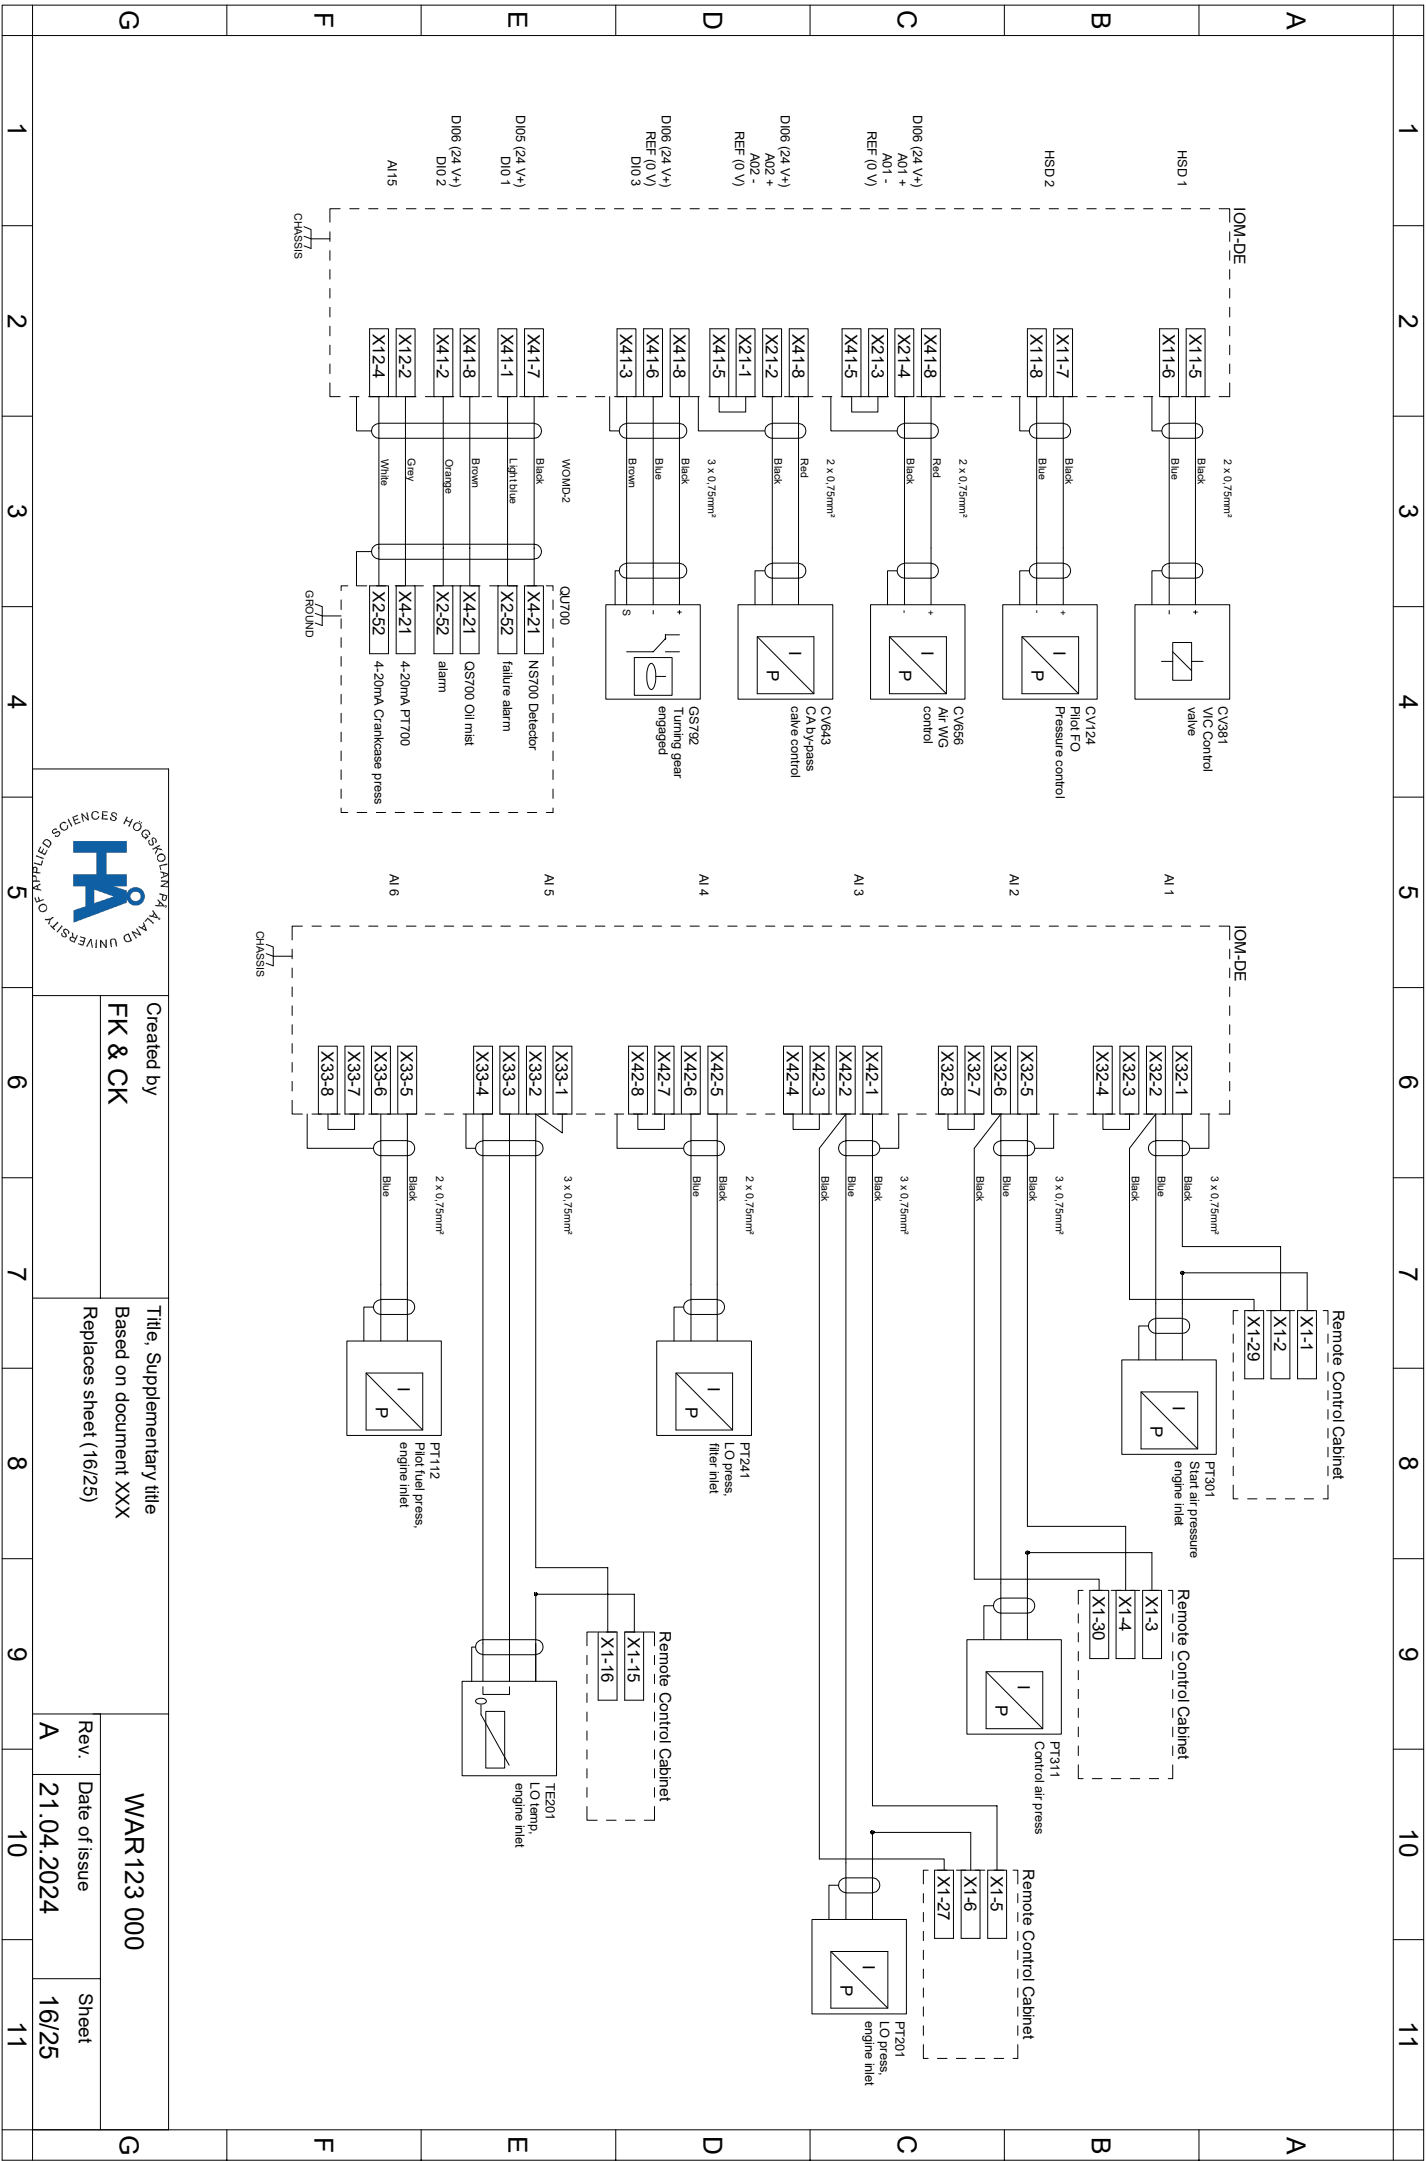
A B C D E F G

1 2 3 4 5 6 7 8 9 10 11

IOM-DE

HSD 1
HSD 2
DI06 (24 V+)
A01 +
A01 -
REF (0 V)
DI06 (24 V+)
A02 +
A02 -
REF (0 V)
DI06 (24 V+)
REF (0 V)
DI0 3
DI05 (24 V+)
DI0 1
DI06 (24 V+)
DI0 2
AI15

CHASSIS

X11-5
X11-6
X11-7
X11-8
X41-8
X21-4
X21-3
X41-5
X41-8
X21-2
X21-1
X41-5
X41-8
X41-6
X41-3
X41-7
X41-1
X41-8
X41-2
X12-2
X12-4

2 x 0,75mm²
Black
Blue
Black
Blue
2 x 0,75mm²
Red
Black
2 x 0,75mm²
Red
Black
3 x 0,75mm²
Black
Blue
Brown
WOMD-2
Black
Light blue
Brown
Orange
Grey
White

QU700
X4-21
X2-52
X4-21
X2-52
X4-21
X2-52
NS700 Detector
failure alarm
QS700 Oil mist
alarm
4-20mA PT700
4-20mA Crankcase press
GROUND

CV381
V/C Control
valve
CV124
Pilot FO
Pressure control
CV656
Air WG
control
CV643
CA by-pass
calve control
GS792
Turning gear
engaged

I
P

AI 1
AI 2
AI 3
AI 4
AI 5
AI 6

IOM-DE
CHASSIS

X32-1
X32-2
X32-3
X32-4
X32-5
X32-6
X32-7
X32-8
X42-1
X42-2
X42-3
X42-4
X42-5
X42-6
X42-7
X42-8
X33-1
X33-2
X33-3
X33-4
X33-5
X33-6
X33-7
X33-8

3 x 0,75mm²
Black
Blue
Black
3 x 0,75mm²
Black
Blue
Black
3 x 0,75mm²
Black
Blue
Black
2 x 0,75mm²
Black
Blue
3 x 0,75mm²
2 x 0,75mm²
Black
Blue

Remote Control Cabinet
X1-1
X1-2
X1-29
PT301
Start air pressure
engine inlet

Remote Control Cabinet
X1-3
X1-4
X1-30
PT311
Control air press

Remote Control Cabinet
X1-5
X1-6
X1-27
PT201
LO press,
engine inlet

PT241
LO press,
filter inlet

Remote Control Cabinet
X1-15
X1-16
TE201
LO temp,
engine inlet

PT112
Pilot fuel press,
engine inlet

HÅ
HÖGSKOLAN PÅ ÅLAND
UNIVERSITY OF APPLIED SCIENCES

Created by
FK & CK
Title, Supplementary title
Based on document XXX
Replaces sheet (16/25)
WAR123 000
Rev.
A
Date of issue
21.04.2024
Sheet
16/25